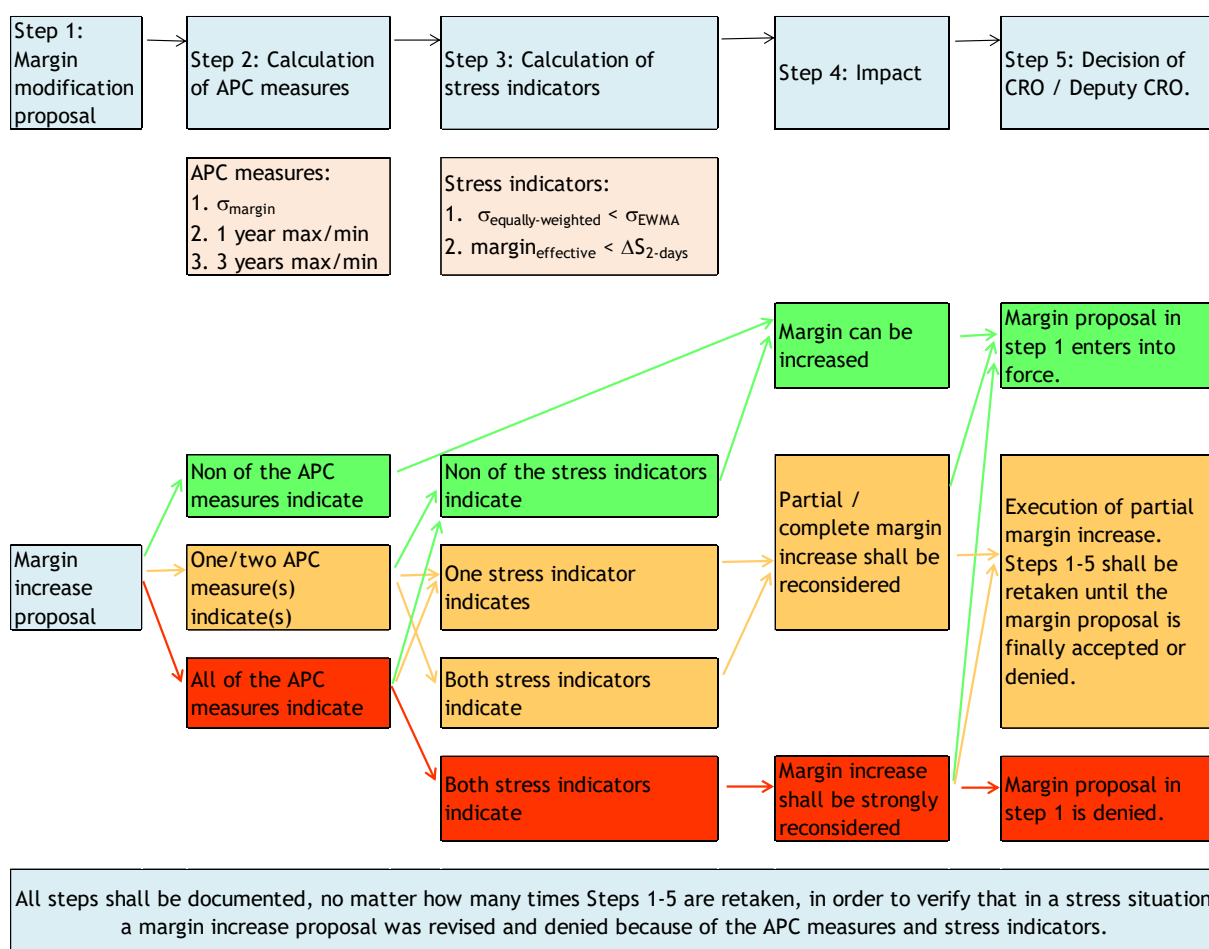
Step 1: Margin modification proposal

Step 2: Calculation of APC measures

Step 3: Calculation of stress indicators

Step 4: Impact

Step 5: Decision of CRO / Deputy CRO.

APC measures:
1. $\sigma_{margin}$
2. 1 year max/min
3. 3 years max/min

Stress indicators:
1. $\sigma_{equally\text{-}weighted} < \sigma_{EWMA}$
2. $margin_{effective} < \Delta S_{2\text{-}days}$

Margin can be increased

Margin proposal in step 1 enters into force.

Margin increase proposal

Non of the APC measures indicate

One/two APC measure(s) indicate(s)

All of the APC measures indicate

Non of the stress indicators indicate

One stress indicator indicates

Both stress indicators indicate

Both stress indicators indicate

Partial / complete margin increase shall be reconsidered

Execution of partial margin increase. Steps 1-5 shall be retaken until the margin proposal is finally accepted or denied.

Margin increase shall be strongly reconsidered

Margin proposal in step 1 is denied.

All steps shall be documented, no matter how many times Steps 1-5 are retaken, in order to verify that in a stress situation a margin increase proposal was revised and denied because of the APC measures and stress indicators.